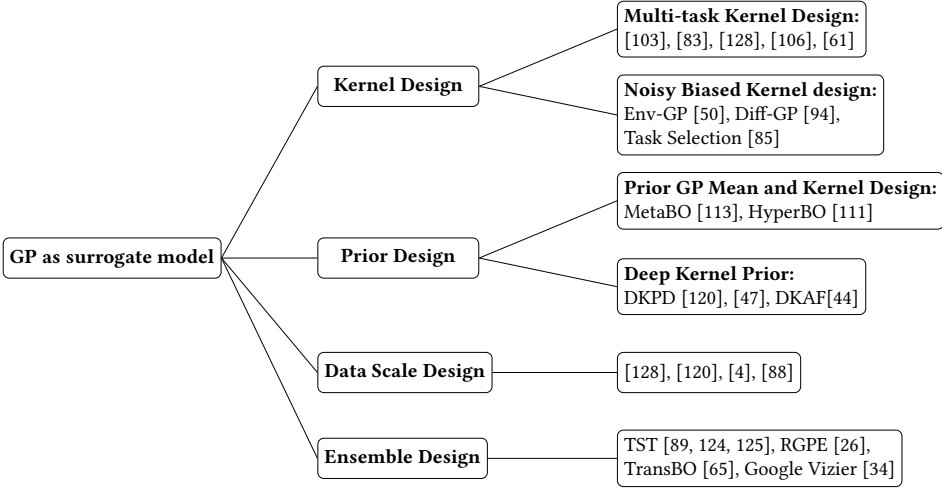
GP as surrogate model

Kernel Design

Multi-task Kernel Design:
[103], [83], [128], [106], [61]

Noisy Biased Kernel design:
Env-GP [50], Diff-GP [94], Task Selection [85]

Prior Design

Prior GP Mean and Kernel Design:
MetaBO [113], HyperBO [111]

Deep Kernel Prior:
DKPD [120], [47], DKAF[44]

Data Scale Design

[128], [120], [4], [88]

Ensemble Design

TST [89, 124, 125], RGPE [26], TransBO [65], Google Vizier [34]